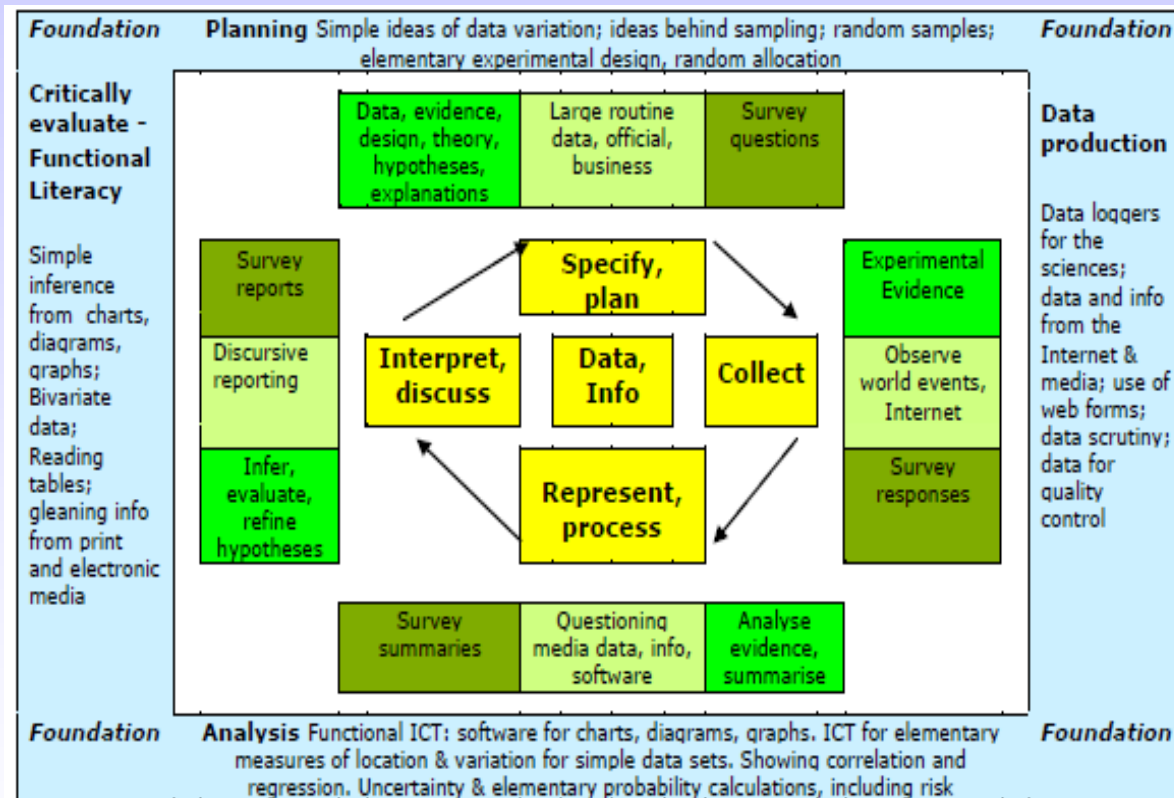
Foundation

Planning Simple ideas of data variation; ideas behind sampling; random samples; elementary experimental design, random allocation

Foundation

Critically evaluate - Functional Literacy

Simple inference from charts, diagrams, graphs; Bivariate data; Reading tables; gleaning info from print and electronic media

Data, evidence, design, theory, hypotheses, explanations

Large routine data, official, business

Survey questions

Survey reports

Discursive reporting

Infer, evaluate, refine hypotheses

Specify, plan

Interpret, discuss

Data, Info

Collect

Represent, process

Experimental Evidence

Observe world events, Internet

Survey responses

Survey summaries

Questioning media data, info, software

Analyse evidence, summarise

Data production

Data loggers for the sciences; data and info from the Internet & media; use of web forms; data scrutiny; data for quality control

Foundation

Analysis Functional ICT: software for charts, diagrams, graphs. ICT for elementary measures of location & variation for simple data sets. Showing correlation and regression. Uncertainty & elementary probability calculations, including risk

Foundation